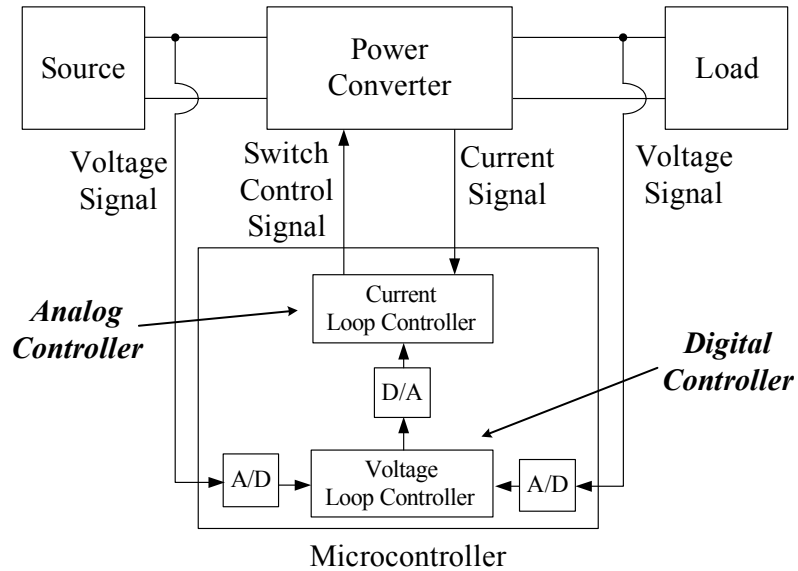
Source

Power Converter

Load

Voltage Signal

Switch Control Signal

Current Signal

Voltage Signal

Analog Controller

Current Loop Controller

D/A

Digital Controller

A/D

Voltage Loop Controller

A/D

Microcontroller